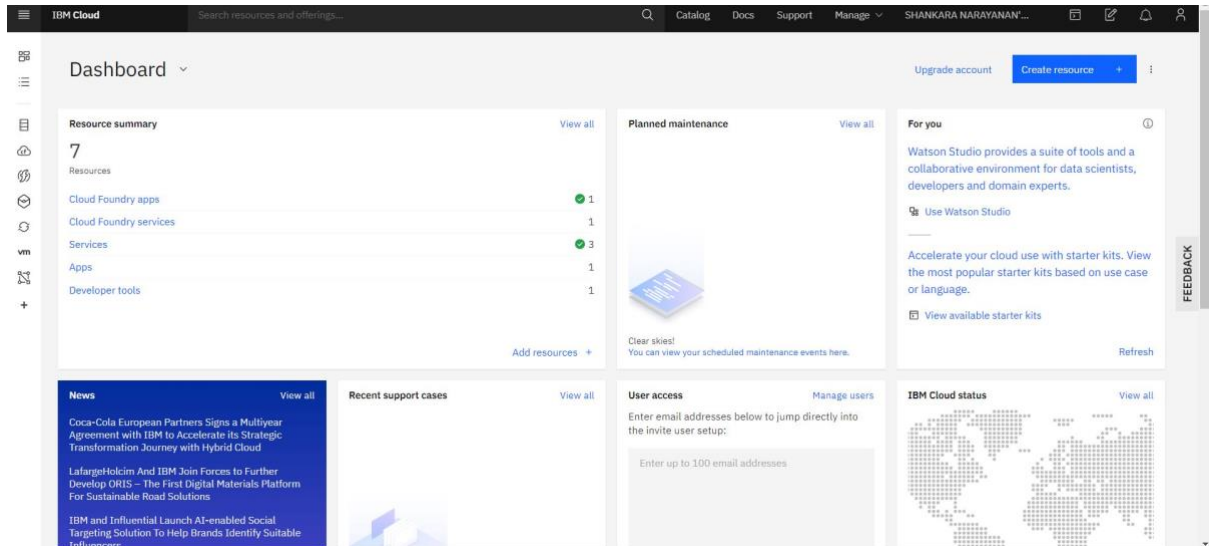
IBM Cloud Search resources and offerings... Catalog Docs Support Manage SHANKARA NARAYANAN'...

Dashboard

Upgrade account Create resource +

Resource summary View all
7
Resources
Cloud Foundry apps 1
Cloud Foundry services 1
Services 3
Apps 1
Developer tools 1
Add resources +

Planned maintenance View all
Clear skies!
You can view your scheduled maintenance events here.

For you
Watson Studio provides a suite of tools and a collaborative environment for data scientists, developers and domain experts.
Use Watson Studio
Accelerate your cloud use with starter kits. View the most popular starter kits based on use case or language.
View available starter kits
Refresh

FEEDBACK

News View all
Coca-Cola European Partners Signs a Multiyear Agreement with IBM to Accelerate its Strategic Transformation Journey with Hybrid Cloud
LafargeHolcim And IBM Join Forces to Further Develop ORIS – The First Digital Materials Platform For Sustainable Road Solutions
IBM and Influential Launch AI-enabled Social Targeting Solution To Help Brands Identify Suitable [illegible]

Recent support cases View all

User access Manage users
Enter email addresses below to jump directly into the invite user setup:
Enter up to 100 email addresses

IBM Cloud status View all

vm